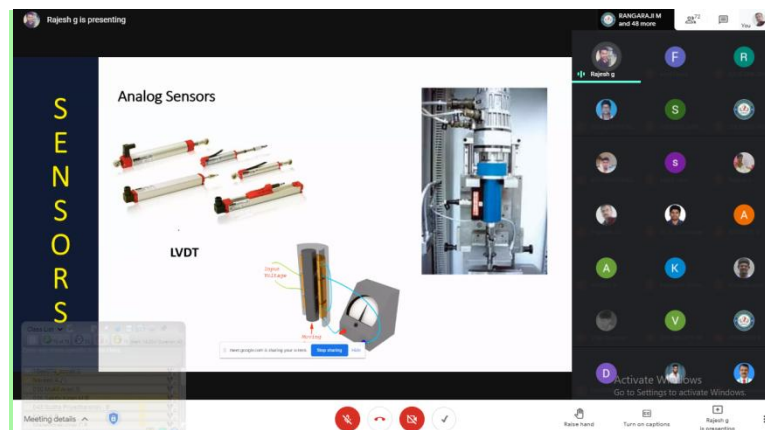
Rajesh g is presenting

RANGARAJI M and 48 more

You

S E N S O R S

Analog Sensors

LVDT

Output Voltage

Moving

meet.google.com is sharing your screen. Stop sharing Hide

Rajesh g

F

R

S

S

A

A

K

V

D

Activate Windows
Go to Settings to activate Windows.

Meeting details

Raise hand

Turn on captions

Rajesh g is presenting